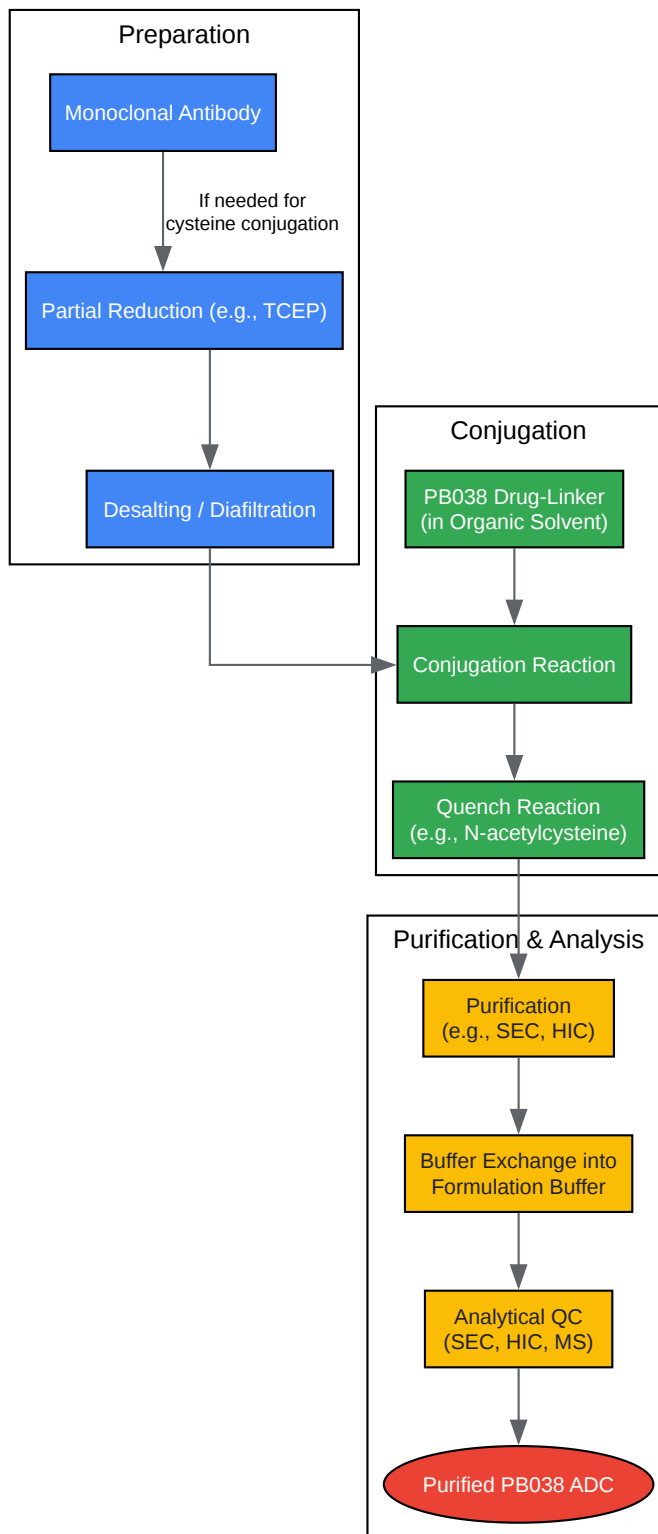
Preparation

Monoclonal Antibody

If needed for cysteine conjugation

Partial Reduction (e.g., TCEP)

Desalting / Diafiltration

Conjugation

PB038 Drug-Linker (in Organic Solvent)

Conjugation Reaction

Quench Reaction (e.g., N-acetylcysteine)

Purification & Analysis

Purification (e.g., SEC, HIC)

Buffer Exchange into Formulation Buffer

Analytical QC (SEC, HIC, MS)

Purified PB038 ADC